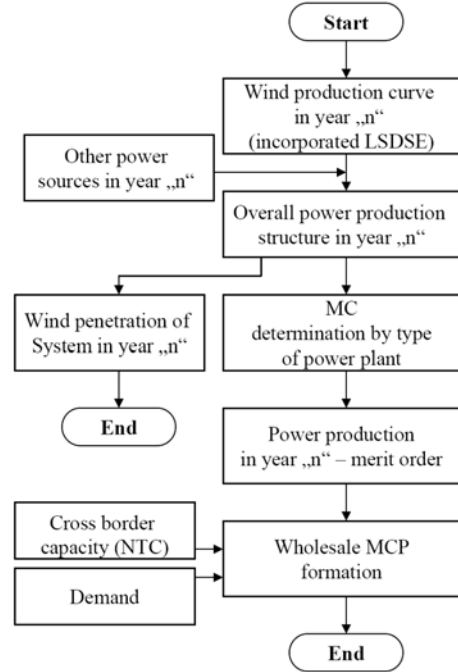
Start

Wind production curve in year „n“ (incorporated LSDSE)

Other power sources in year „n“

Overall power production structure in year „n“

Wind penetration of System in year „n“

End

MC determination by type of power plant

Power production in year „n“ – merit order

Cross border capacity (NTC)

Demand

Wholesale MCP formation

End